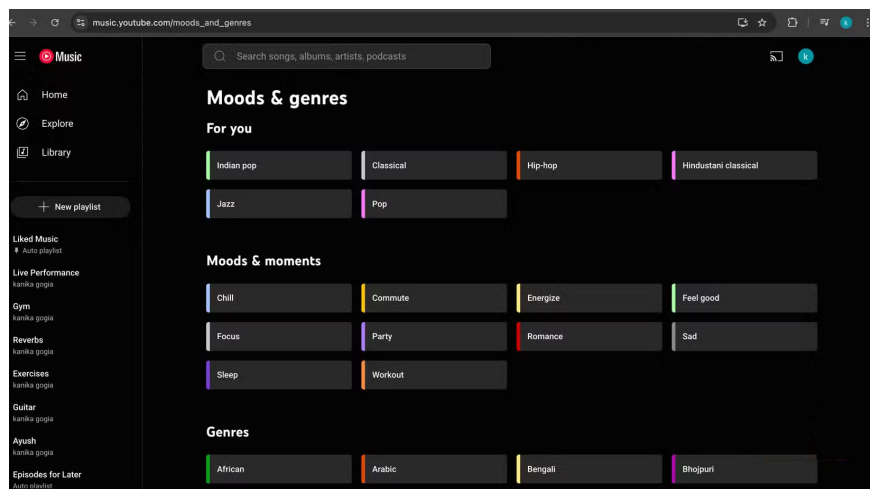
music.youtube.com/moods_and_genres

k

Music

Search songs, albums, artists, podcasts

k

Home

Explore

Library

New playlist

Liked Music
Auto playlist

Live Performance
kanika gogia

Gym
kanika gogia

Reverbs
kanika gogia

Exercises
kanika gogia

Guitar
kanika gogia

Ayush
kanika gogia

Episodes for Later
Auto playlist

Moods & genres

For you

Indian pop

Classical

Hip-hop

Hindustani classical

Jazz

Pop

Moods & moments

Chill

Commute

Energize

Feel good

Focus

Party

Romance

Sad

Sleep

Workout

Genres

African

Arabic

Bengali

Bhojpuri